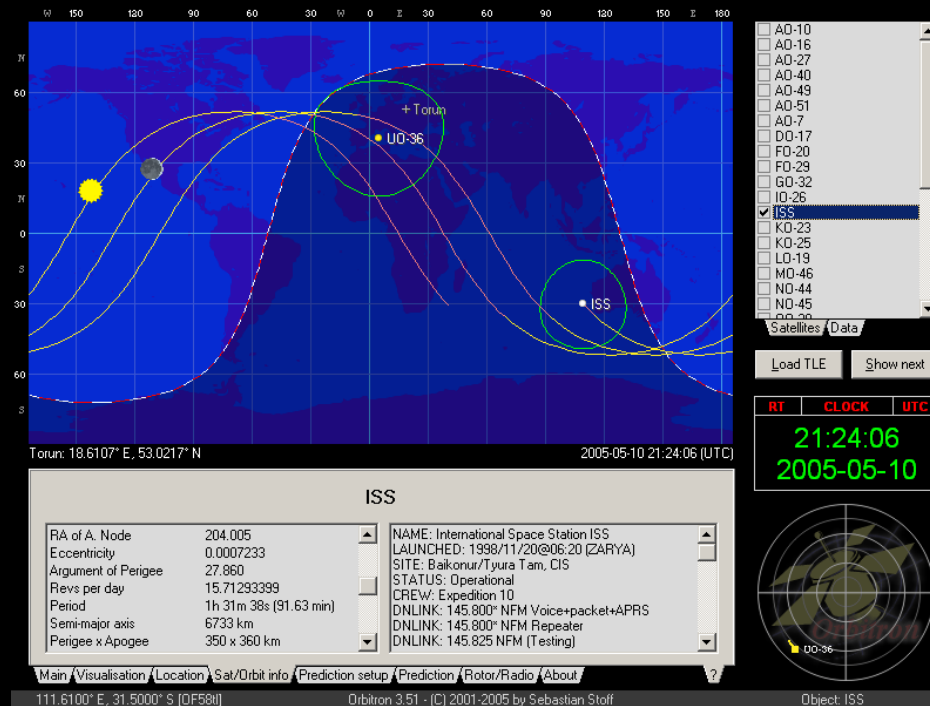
W 150 120 90 60 30 W 0 E 30 60 90 120 150 E 180

N
60
30
N
0
S
30
60
S

+ Torun
UO-36
ISS

Torun: 18.6107° E, 53.0217° N
2005-05-10 21:24:06 (UTC)

AO-10
AO-16
AO-27
AO-40
AO-49
AO-51
AO-7
DO-17
FO-20
FO-29
GO-32
IO-26
ISS
KO-23
KO-25
LO-19
MO-46
NO-44
NO-45

Satellites | Data

Load TLE
Show next

RT CLOCK UTC
21:24:06
2005-05-10

ISS

| | |
|---|---|
| RA of A. Node | 204.005 |
| Eccentricity | 0.0007233 |
| Argument of Perigee | 27.860 |
| Revs per day | 15.71293399 |
| Period | 1h 31m 38s (91.63 min) |
| Semi-major axis | 6733 km |
| Perigee x Apogee | 350 x 360 km |

NAME: International Space Station ISS
LAUNCHED: 1998/11/20@06:20 (ZARYA)
SITE: Baikonur/Tyura Tam, CIS
STATUS: Operational
CREW: Expedition 10
DNLINK: 145.800* NFM Voice+packet+APRS
DNLINK: 145.800* NFM Repeater
DNLINK: 145.825 NFM (Testing)

Main | Visualisation | Location | Sat/Orbit info | Prediction setup | Prediction | Rotor/Radio | About | ?

UO-36
Orbitron

111.6100° E, 31.5000° S [OF58tl]
Orbitron 3.51 - (C) 2001-2005 by Sebastian Stoff
Object: ISS